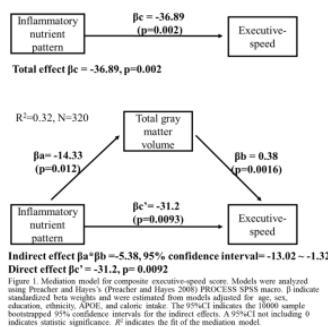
Inflammatory nutrient pattern

βc = -36.89 (p=0.002)

Executive-speed

Total effect βc = -36.89, p=0.002

R²=0.32, N=320

Total gray matter volume

βa= -14.33 (p=0.012)

βb = 0.38 (p=0.0016)

Inflammatory nutrient pattern

βc'= -31.2 (p=0.0093)

Executive-speed

Indirect effect βa*βb =-5.38, 95% confidence interval= -13.02 ~ -1.32

Direct effect βc' = -31.2, p=0.0092

Figure 1. Mediation model for composite executive-speed score. Models were analyzed using Preacher and Hayes's (Preacher and Hayes 2008) PROCESS SPSS macro. β indicate standardized beta weights and were estimated from models adjusted for age, sex, education, ethnicity, APOE, and caloric intake. The 95%CI indicates the 10000 sample bootstrapped 95% confidence intervals for the indirect effects. A 95%CI not including 0 indicates statistic significance. $R^2$ indicates the fit of the mediation model.